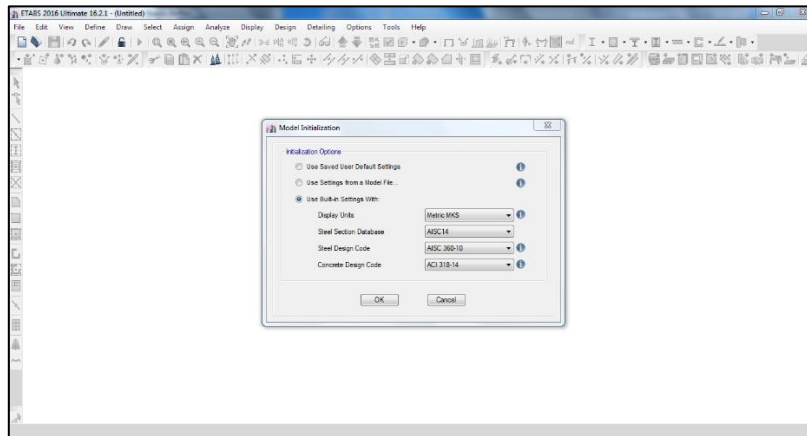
ETABS 2016 Ultimate 16.2.1 - (Untitled)

File Edit View Define Draw Select Assign Analyze Display Design Detailing Options Tools Help

Model Initialization

Initialization Options

Use Saved User Default Settings

Use Settings from a Model File...

Use Built-in Settings With:

| | |
|---|---|
| Display Units | Metric MKS |
| Steel Section Database | AISC14 |
| Steel Design Code | AISC 360-10 |
| Concrete Design Code | ACI 318-14 |

OK Cancel